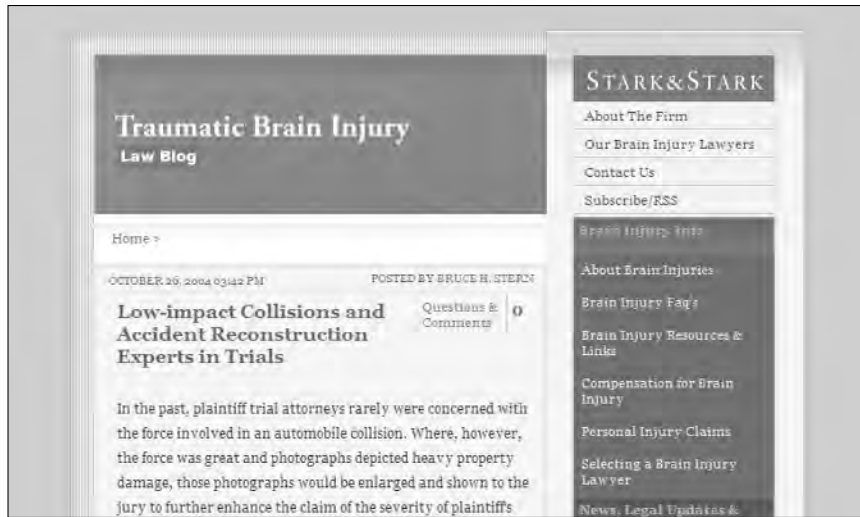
Traumatic Brain Injury
Law Blog

Home >

OCTOBER 26, 2004 03:42 PM

POSTED BY BRUCE H. STERN

Low-impact Collisions and Accident Reconstruction Experts in Trials

Questions & Comments

0

In the past, plaintiff trial attorneys rarely were concerned with the force involved in an automobile collision. Where, however, the force was great and photographs depicted heavy property damage, those photographs would be enlarged and shown to the jury to further enhance the claim of the severity of plaintiff's

STARK&STARK

About The Firm

Our Brain Injury Lawyers

Contact Us

Subscribe/RSS

Brain Injury Info

About Brain Injuries

Brain Injury Faq's

Brain Injury Resources & Links

Compensation for Brain Injury

Personal Injury Claims

Selecting a Brain Injury Lawyer

News, Legal Updates &